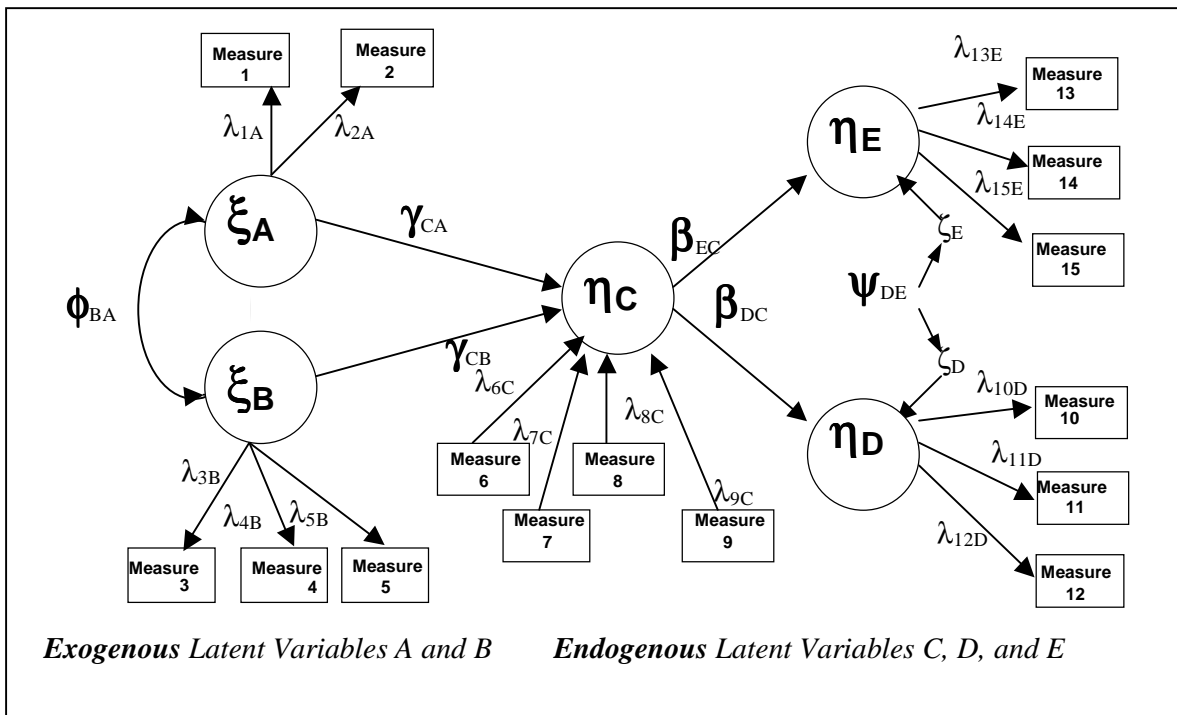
Measure 1

Measure 2

$\lambda_{1A}$

$\lambda_{2A}$

$\xi_A$

$\gamma_{CA}$

$\phi_{BA}$

$\xi_B$

$\gamma_{CB}$

$\eta_C$

$\beta_{EC}$

$\beta_{DC}$

$\eta_E$

$\lambda_{13E}$

Measure 13

$\lambda_{14E}$

Measure 14

$\lambda_{15E}$

Measure 15

$\zeta_E$

$\psi_{DE}$

$\zeta_D$

$\eta_D$

$\lambda_{10D}$

Measure 10

$\lambda_{11D}$

Measure 11

$\lambda_{12D}$

Measure 12

$\lambda_{6C}$

$\lambda_{7C}$

$\lambda_{8C}$

$\lambda_{9C}$

Measure 6

Measure 7

Measure 8

Measure 9

$\lambda_{3B}$

$\lambda_{4B}$

$\lambda_{5B}$

Measure 3

Measure 4

Measure 5

***Exogenous*** *Latent Variables A and B*

***Endogenous*** *Latent Variables C, D, and E*